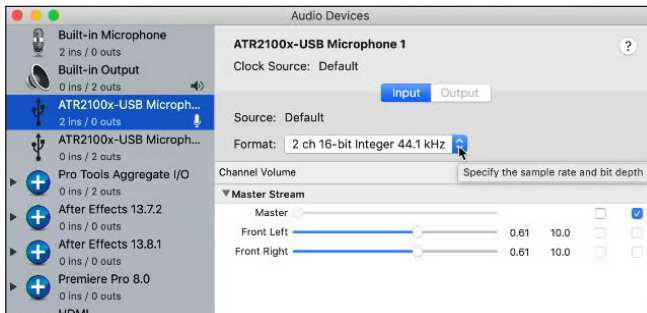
Audio Devices

Built-in Microphone
2 ins / 0 outs
Built-in Output
0 ins / 2 outs
ATR2100x-USB Microph...
2 ins / 0 outs
ATR2100x-USB Microph...
0 ins / 2 outs
Pro Tools Aggregate I/O
0 ins / 2 outs
After Effects 13.7.2
0 ins / 0 outs
After Effects 13.8.1
0 ins / 0 outs
Premiere Pro 8.0
0 ins / 0 outs
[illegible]

ATR2100x-USB Microphone 1
Clock Source: Default
?

Input Output

Source: Default
Format: 2 ch 16-bit Integer 44.1 kHz

Channel Volume
Specify the sample rate and bit depth

▼Master Stream

| | | | |
|---|---|---|---|
| Master | | | |
| Front Left | 0.61 | 10.0 | |
| Front Right | 0.61 | 10.0 | |